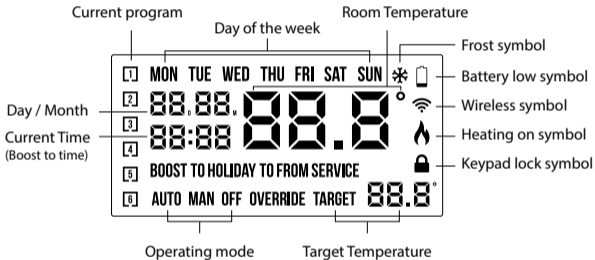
Current program

Day of the week

Room Temperature

Frost symbol

Battery low symbol

Wireless symbol

Heating on symbol

Keypad lock symbol

Day / Month

Current Time
(Boost to time)

1 MON TUE WED THU FRI SAT SUN

2 88.88. 88.8 °

3 88:88

4

5 BOOST TO HOLIDAY TO FROM SERVICE

6 AUTO MAN OFF OVERRIDE TARGET 88.8°

Operating mode

Target Temperature